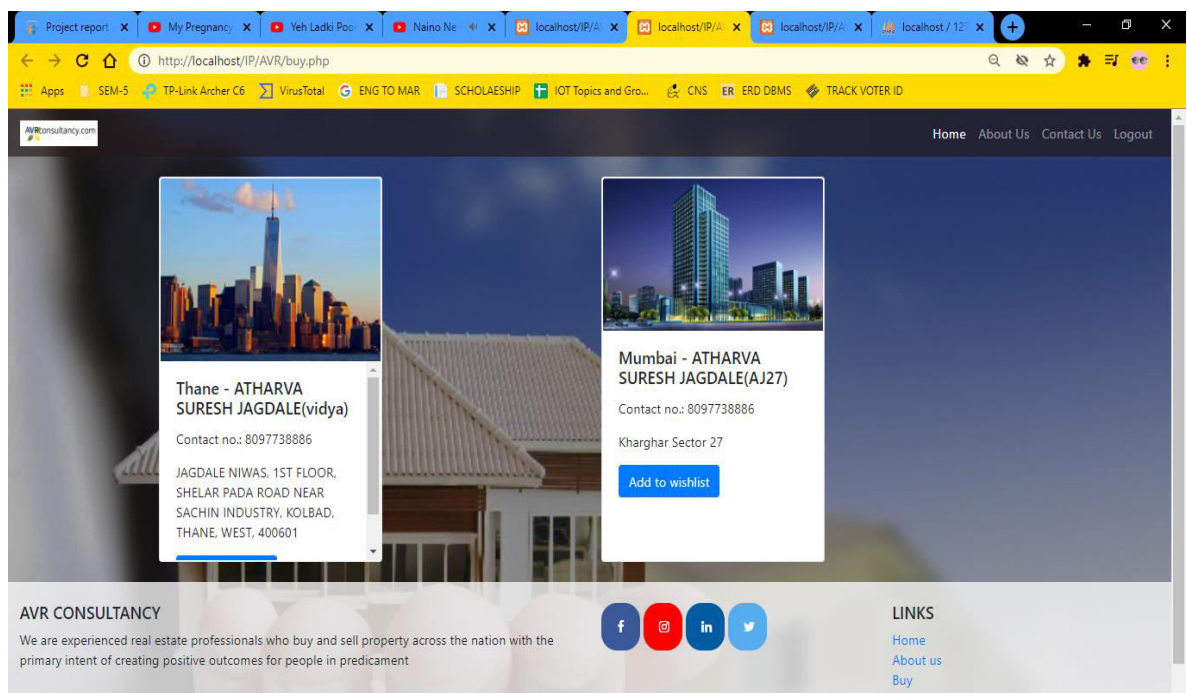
Project report | My Pregnancy | Yeh Ladki Poo | Naino Ne | localhost/IP/A | localhost/IP/A | localhost/IP/A | localhost / 12

http://localhost/IP/AVR/buy.php

Apps SEM-5 TP-Link Archer C6 VirusTotal ENG TO MAR SCHOLAESHIP IOT Topics and Gro... CNS ERD DBMS TRACK VOTER ID

AVRconsultancy.com

Home About Us Contact Us Logout

Thane - ATHARVA SURESH JAGDALE(vidya)

Contact no.: 8097738886

JAGDALE NIWAS, 1ST FLOOR, SHELAR PADA ROAD NEAR SACHIN INDUSTRY, KOLBAD, THANE, WEST, 400601

Mumbai - ATHARVA SURESH JAGDALE(AJ27)

Contact no.: 8097738886

Kharghar Sector 27

Add to wishlist

AVR CONSULTANCY

We are experienced real estate professionals who buy and sell property across the nation with the primary intent of creating positive outcomes for people in predicament

LINKS

Home

About us

Buy